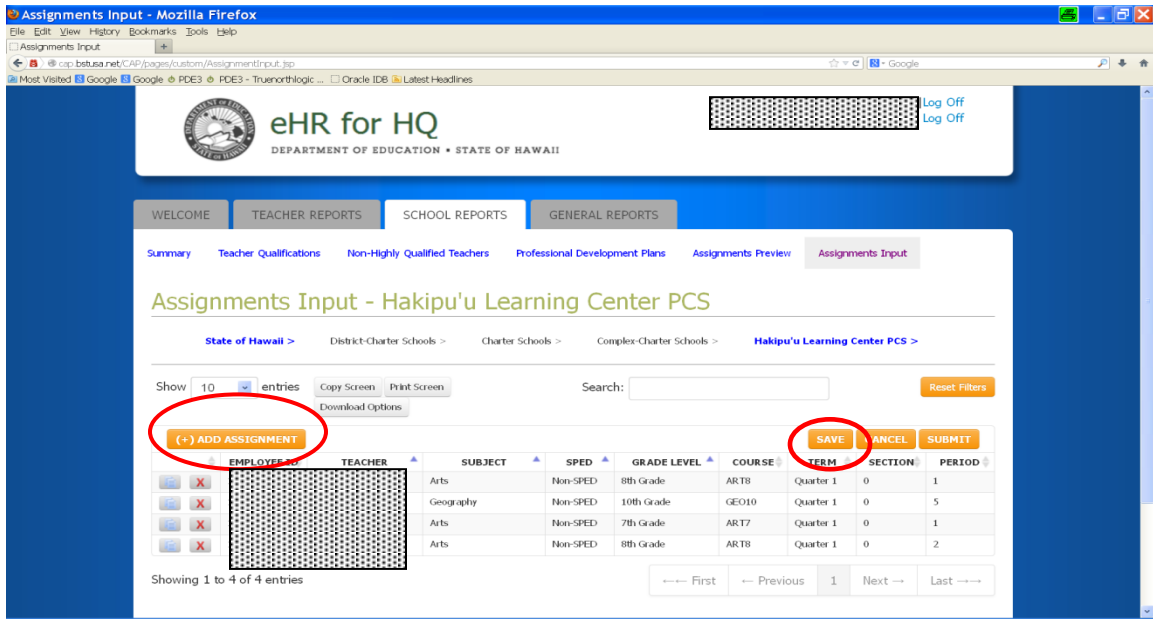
Assignments Input - Mozilla Firefox
File Edit View History Bookmarks Tools Help
Assignments Input +
cap.bstusa.net/CAP/pages/custom/AssignmentInput.jsp
Google
Most Visited Google Google PDE3 PDE3 - Truenorthlogic ... Oracle IDB Latest Headlines

DEPARTMENT OF EDUCATION STATE OF HAWAII
eHR for HQ
DEPARTMENT OF EDUCATION • STATE OF HAWAII
Log Off
Log Off

WELCOME | TEACHER REPORTS | SCHOOL REPORTS | GENERAL REPORTS

Summary | Teacher Qualifications | Non-Highly Qualified Teachers | Professional Development Plans | Assignments Preview | Assignments Input

Assignments Input - Hakipu'u Learning Center PCS

State of Hawaii > District-Charter Schools > Charter Schools > Complex-Charter Schools > Hakipu'u Learning Center PCS >

Show 10 entries Copy Screen Print Screen Download Options
Search:
Reset Filters

(+) ADD ASSIGNMENT
SAVE CANCEL SUBMIT

| | EMPLOYEE ID | TEACHER | SUBJECT | SPED | GRADE LEVEL | COURSE | TERM | SECTION | PERIOD |
|---|---|---|---|---|---|---|---|---|---|
| X | | | Arts | Non-SPED | 8th Grade | ART8 | Quarter 1 | 0 | 1 |
| X | | | Geography | Non-SPED | 10th Grade | GEO10 | Quarter 1 | 0 | 5 |
| X | | | Arts | Non-SPED | 7th Grade | ART7 | Quarter 1 | 0 | 1 |
| X | | | Arts | Non-SPED | 8th Grade | ART8 | Quarter 1 | 0 | 2 |

Showing 1 to 4 of 4 entries
←← First ← Previous 1 Next → Last →→